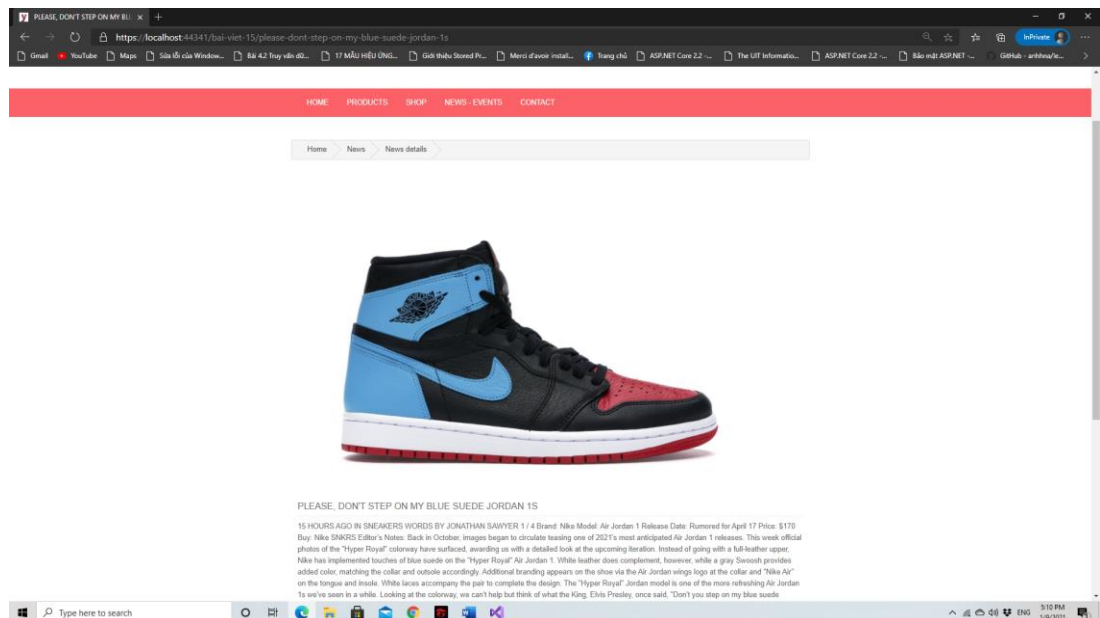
PLEASE, DON'T STEP ON MY BLU ×  +

https://localhost:44341/bai-viet-15/please-dont-step-on-my-blue-suede-jordan-1s

InPrivate

Gmail  YouTube  Maps  Sửa lỗi của Window...  Bài 4.2 Truy vấn dữ...  17 MẪU HIỆU ỨNG...  Giới thiệu Stored Pr...  Merci d'avoir install...  Trang chủ  ASP.NET Core 2.2 -...  The UIT Informatio...  ASP.NET Core 2.2 -...  Bảo mật ASP.NET -...  GitHub - anhhna/le...

HOME  PRODUCTS  SHOP  NEWS - EVENTS  CONTACT

Home  News  News details

PLEASE, DON'T STEP ON MY BLUE SUEDE JORDAN 1S

15 HOURS AGO IN SNEAKERS WORDS BY JONATHAN SAWYER 1 / 4 Brand: Nike Model: Air Jordan 1 Release Date: Rumored for April 17 Price: $170 Buy: Nike SNKRS Editor's Notes: Back in October, images began to circulate teasing one of 2021's most anticipated Air Jordan 1 releases. This week official photos of the "Hyper Royal" colorway have surfaced, awarding us with a detailed look at the upcoming iteration. Instead of going with a full-leather upper, Nike has implemented touches of blue suede on the "Hyper Royal" Air Jordan 1. White leather does complement, however, while a gray Swoosh provides added color, matching the collar and outsole accordingly. Additional branding appears on the shoe via the Air Jordan wings logo at the collar and "Nike Air" on the tongue and insole. White laces accompany the pair to complete the design. The "Hyper Royal" Jordan model is one of the more refreshing Air Jordan 1s we've seen in a while. Looking at the colorway, we can't help but think of what the King, Elvis Presley, once said, "Don't you step on my blue suede

Type here to search

ENG  5:10 PM  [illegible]